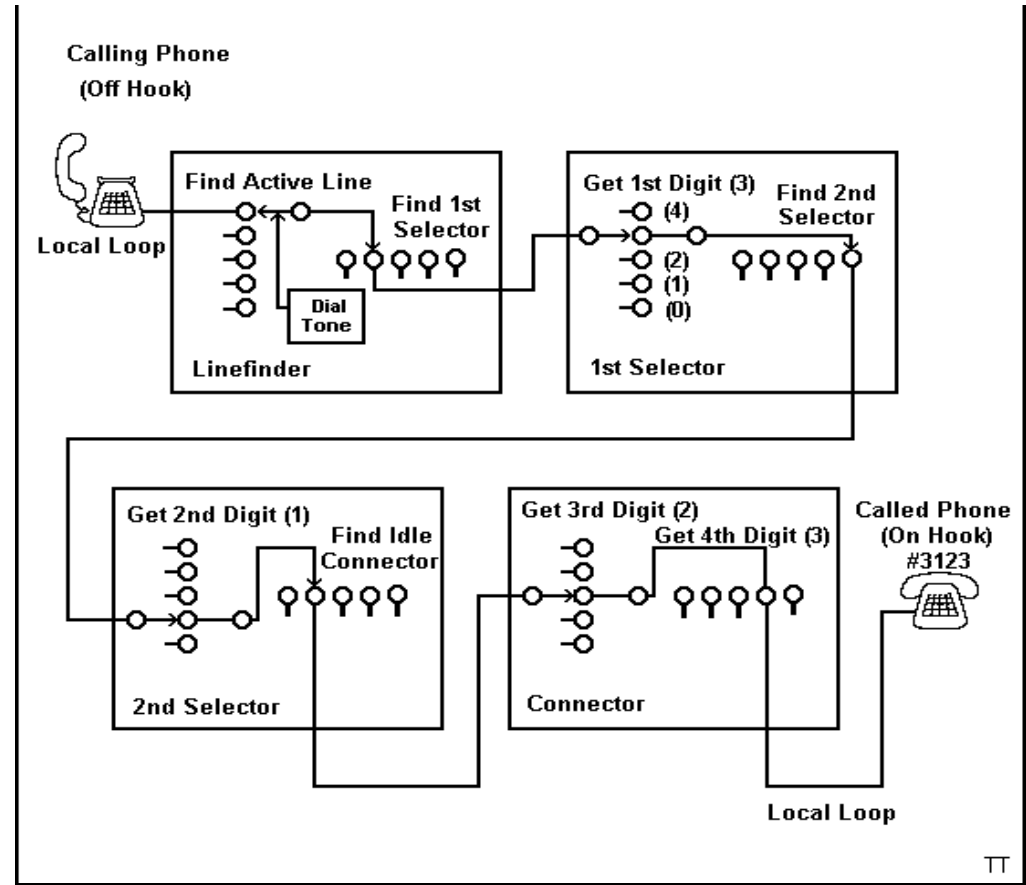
Calling Phone
(Off Hook)

Local Loop

Find Active Line

Find 1st Selector

Dial Tone

Linefinder

Get 1st Digit (3)

(4)

(2)
(1)
(0)

Find 2nd Selector

1st Selector

Get 2nd Digit (1)

Find Idle Connector

2nd Selector

Get 3rd Digit (2)

Get 4th Digit (3)

Connector

Called Phone
(On Hook)
#3123

Local Loop

TT